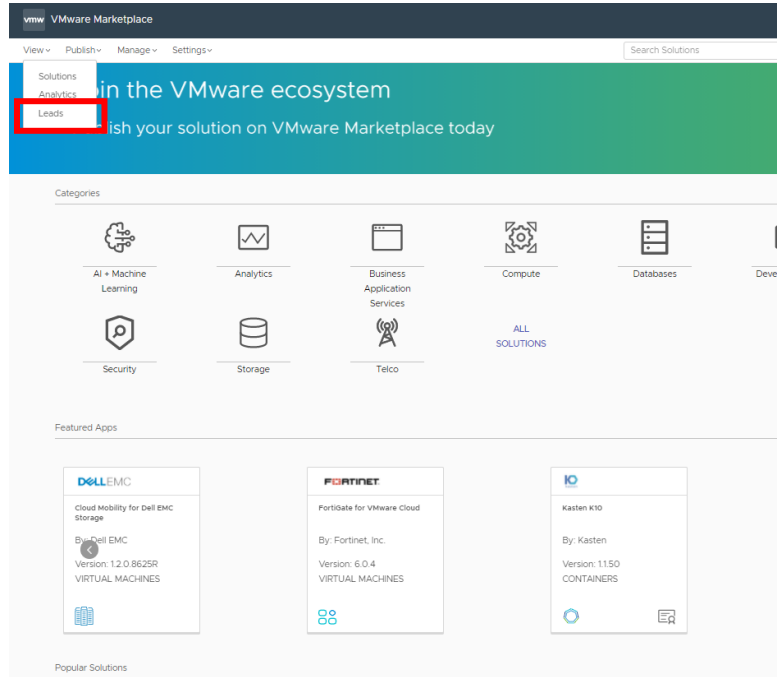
vmw VMware Marketplace

View Publish Manage Settings

Search Solutions

Solutions
Analytics
Leads

in the VMware ecosystem

ish your solution on VMware Marketplace today

Categories

AI + Machine Learning

Analytics

Business Application Services

Compute

Databases

Deve

Security

Storage

Telco

ALL SOLUTIONS

Featured Apps

DELLEMC

Cloud Mobility for Dell EMC Storage

By: Dell EMC

Version: 1.2.0.8625R

VIRTUAL MACHINES

FORTINET

FortiGate for VMware Cloud

By: Fortinet, Inc.

Version: 6.0.4

VIRTUAL MACHINES

Kasten K10

By: Kasten

Version: 1.1.50

CONTAINERS

Popular Solutions